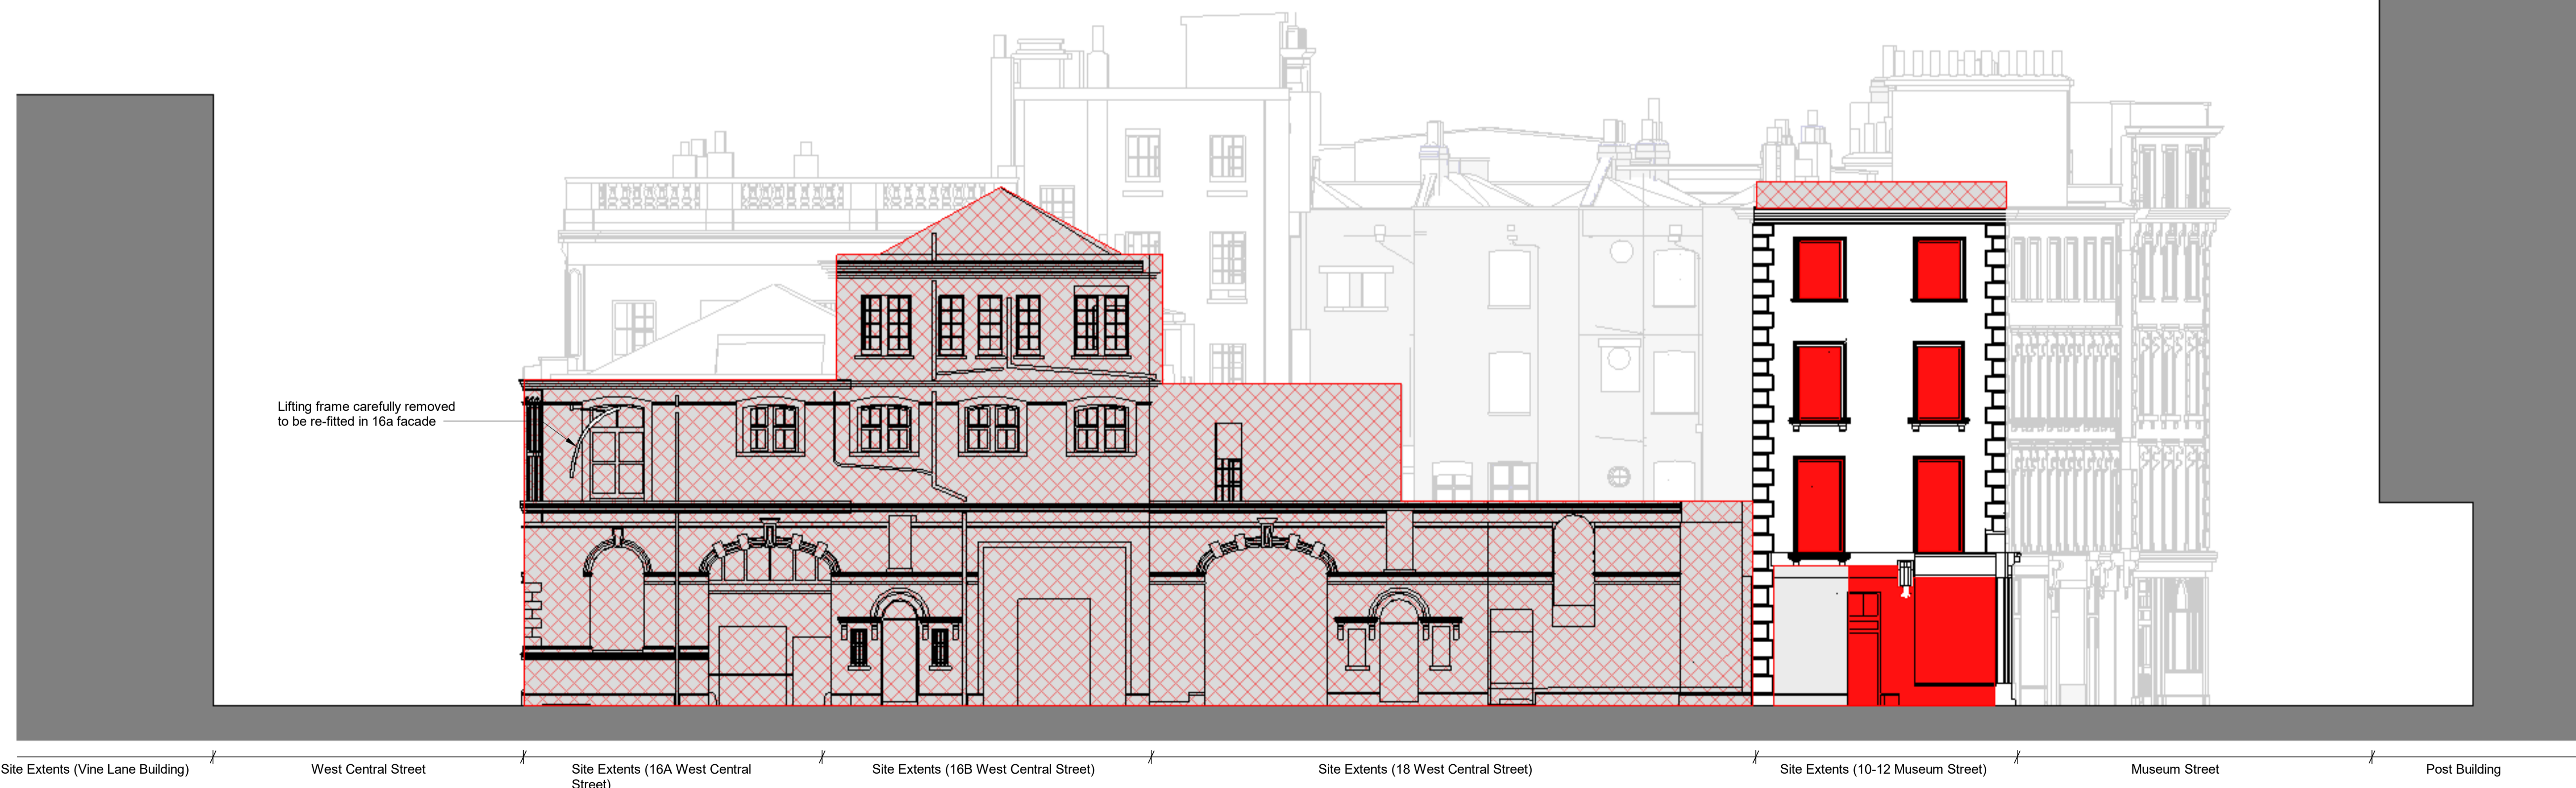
Lifting frame carefully removed to be re-fitted in 16a facade

Site Extents (Vine Lane Building)

West Central Street

Site Extents (16A West Central Street)

Site Extents (16B West Central Street)

Site Extents (18 West Central Street)

Site Extents (10-12 Museum Street)

Museum Street

Post Building